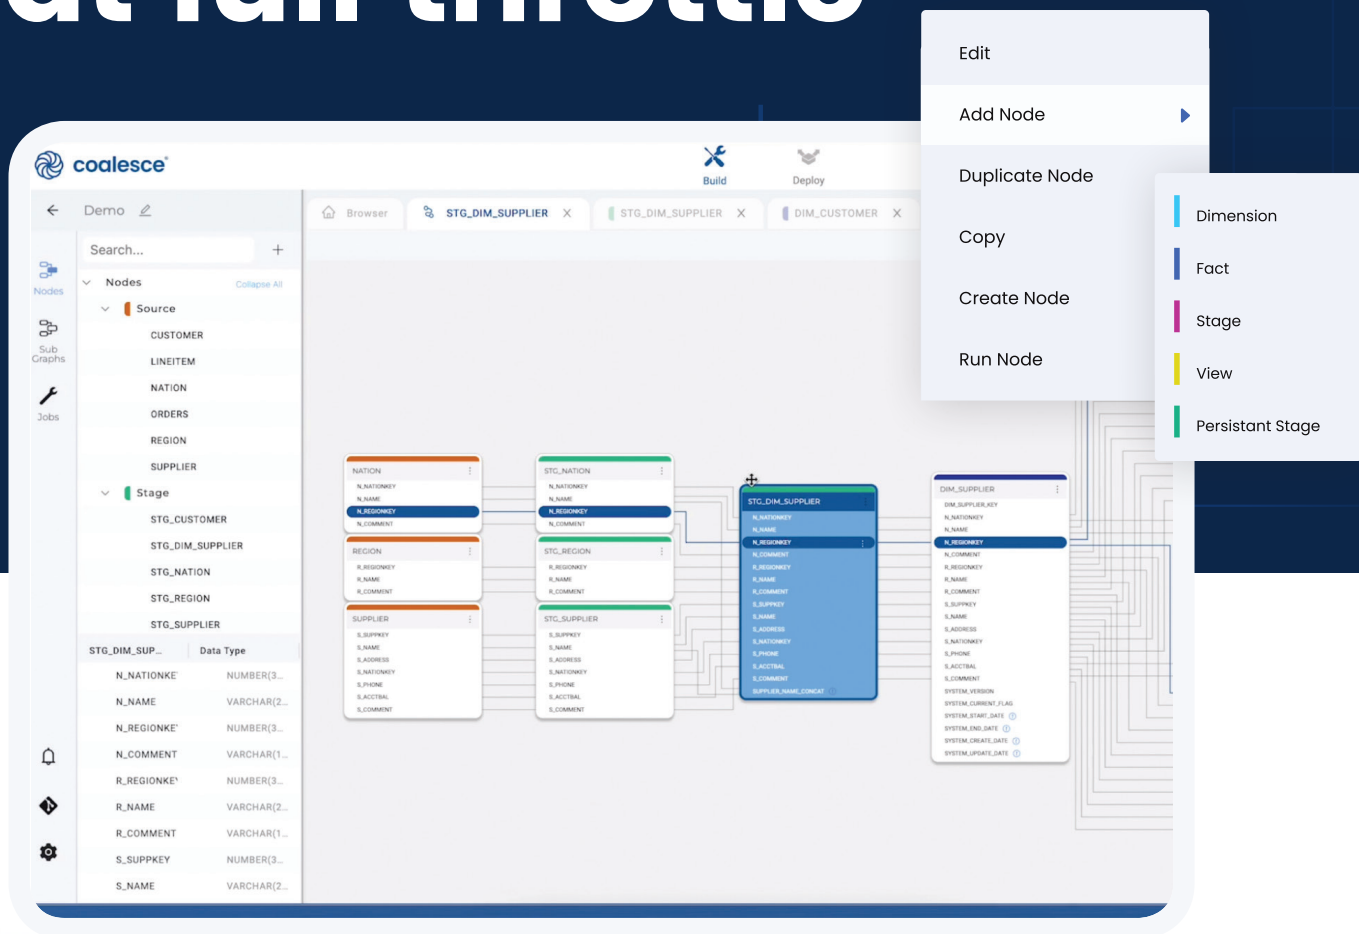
coalesce

Build

Deploy

Demo

Search...

Nodes

Collapse All

Source

CUSTOMER

LINEITEM

NATION

ORDERS

REGION

SUPPLIER

Stage

STG_CUSTOMER

STG_DIM_SUPPLIER

STG_NATION

STG_REGION

STG_SUPPLIER

Nodes

Sub Graphs

Jobs

| STG_DIM_SUP... | Data Type |
|---|---|
| N_NATIONKE' | NUMBER(3... |
| N_NAME | VARCHAR(2... |
| N_REGIONKE' | NUMBER(3... |
| N_COMMENT | VARCHAR(1... |
| R_REGIONKEY | NUMBER(3... |
| R_NAME | VARCHAR(2... |
| R_COMMENT | VARCHAR(1... |
| S_SUPPKEY | NUMBER(3... |
| S_NAME | VARCHAR(2... |

Browser

STG_DIM_SUPPLIER X

STG_DIM_SUPPLIER X

DIM_CUSTOMER X

NATION
N_NATIONKEY
N_NAME
N_REGIONKEY
N_COMMENT

STG_NATION
N_NATIONKEY
N_NAME
N_REGIONKEY
N_COMMENT

REGION
R_REGIONKEY
R_NAME
R_COMMENT

STG_REGION
R_REGIONKEY
R_NAME
R_COMMENT

SUPPLIER
S_SUPPKEY
S_NAME
S_ADDRESS
S_NATIONKEY
S_PHONE
S_ACCTBAL
S_COMMENT

STG_SUPPLIER
S_SUPPKEY
S_NAME
S_ADDRESS
S_NATIONKEY
S_PHONE
S_ACCTBAL
S_COMMENT

STG_DIM_SUPPLIER
N_NATIONKEY
N_NAME
N_REGIONKEY
N_COMMENT
R_REGIONKEY
R_NAME
R_COMMENT
S_SUPPKEY
S_NAME
S_ADDRESS
S_NATIONKEY
S_PHONE
S_ACCTBAL
S_COMMENT
SUPPLIER_NAME_CONCAT

DIM_SUPPLIER
DIM_SUPPLIER_KEY
N_NATIONKEY
N_NAME
N_REGIONKEY
N_COMMENT
R_REGIONKEY
R_NAME
R_COMMENT
S_SUPPKEY
S_NAME
S_ADDRESS
S_NATIONKEY
S_PHONE
S_ACCTBAL
S_COMMENT
SYSTEM_VERSION
SYSTEM_CURRENT_FLAG
SYSTEM_START_DATE
SYSTEM_END_DATE
SYSTEM_CREATE_DATE
SYSTEM_UPDATE_DATE

Edit

Add Node

Duplicate Node

Copy

Create Node

Run Node

Dimension

Fact

Stage

View

Persistant Stage